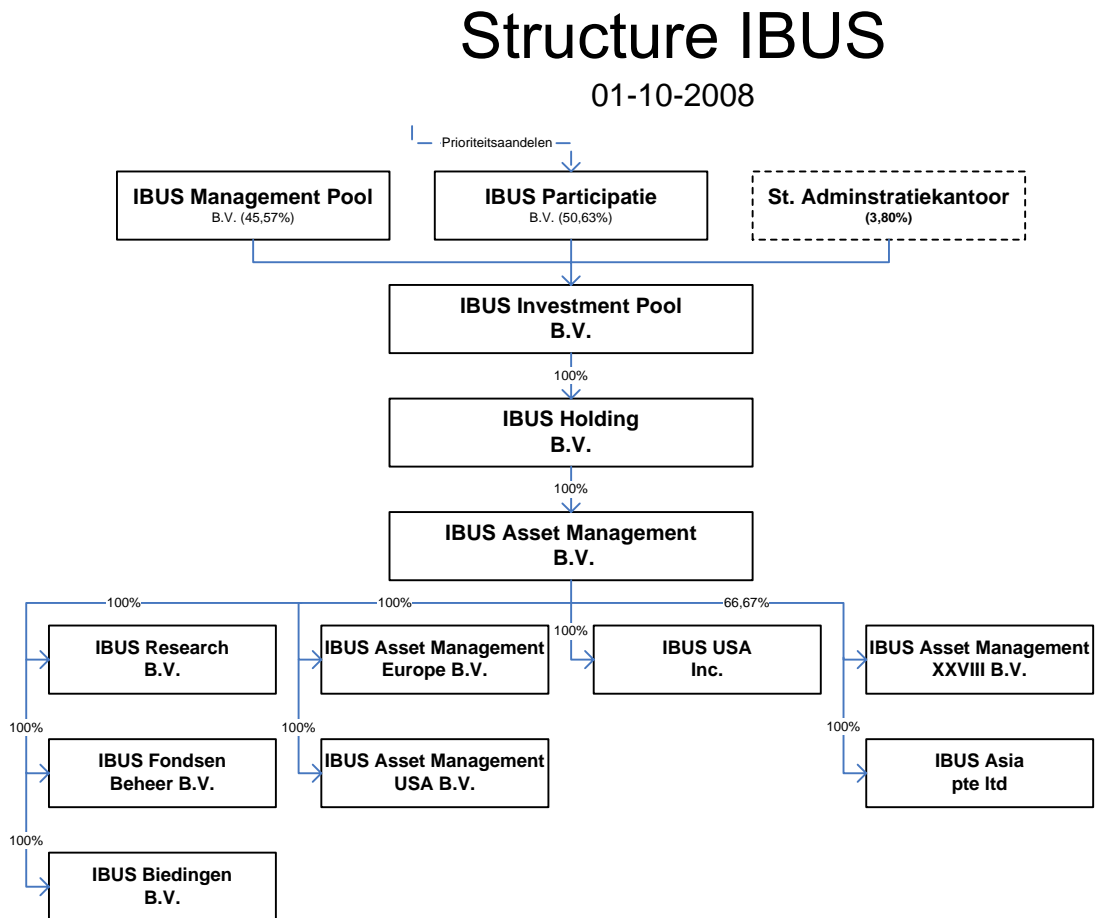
Structure IBUS

01-10-2008

Prioriteitsaandelen

IBUS Management Pool
B.V. (45,57%)

IBUS Participatie
B.V. (50,63%)

St. Adminstratiekantoor
(3,80%)

IBUS Investment Pool
B.V.

100%

IBUS Holding
B.V.

100%

IBUS Asset Management
B.V.

100%

100%

66,67%

IBUS Research
B.V.

IBUS Asset Management
Europe B.V.

100%

IBUS USA
Inc.

IBUS Asset Management
XXVIII B.V.

100%

100%

100%

IBUS Fondsen
Beheer B.V.

IBUS Asset Management
USA B.V.

IBUS Asia
pte ltd

100%

IBUS Biedingen
B.V.